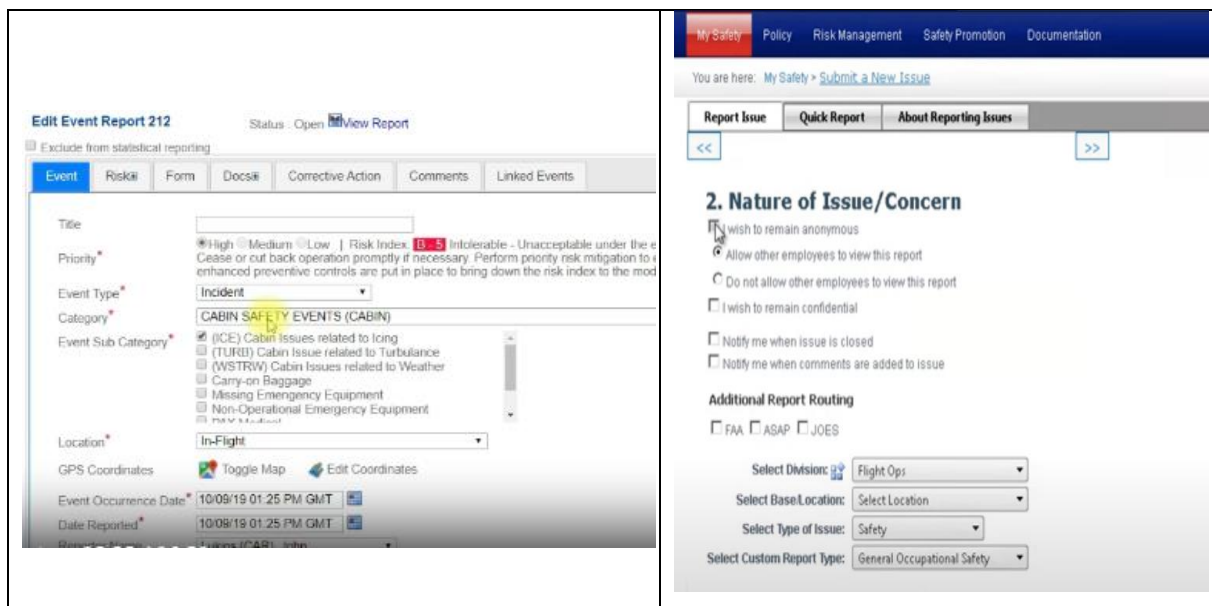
Edit Event Report 212

Status : Open View Report

Exclude from statistical reporting

Event | Risks | Form | Docs | Corrective Action | Comments | Linked Events

Title

Priority* High Medium Low | Risk Index B - 5 Intolerable - Unacceptable under the e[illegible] Cease or cut back operation promptly if necessary. Perform priority risk mitigation to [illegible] enhanced preventive controls are put in place to bring down the risk index to the mod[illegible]

Event Type* Incident

Category* CABIN SAFETY EVENTS (CABIN)

Event Sub Category* (ICE) Cabin Issues related to Icing
(TURB) Cabin Issue related to Turbulance
(WSTRW) Cabin Issues related to Weather
Carry-on Baggage
Missing Emergency Equipment
Non-Operational Emergency Equipment
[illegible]

Location* In-Flight

GPS Coordinates Toggle Map Edit Coordinates

Event Occurrence Date* 10/09/18 01:25 PM GMT

Date Reported* 10/09/18 01:25 PM GMT

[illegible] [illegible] (CAB), John

My Safety Policy Risk Management Safety Promotion Documentation

You are here: My Safety > Submit a New Issue

Report Issue | Quick Report | About Reporting Issues

<< >>

2. Nature of Issue/Concern

I wish to remain anonymous

Allow other employees to view this report

Do not allow other employees to view this report

I wish to remain confidential

Notify me when issue is closed

Notify me when comments are added to issue

Additional Report Routing

FAA ASAP JOES

Select Division: Flight Ops

Select Base/Location: Select Location

Select Type of Issue: Safety

Select Custom Report Type: General Occupational Safety